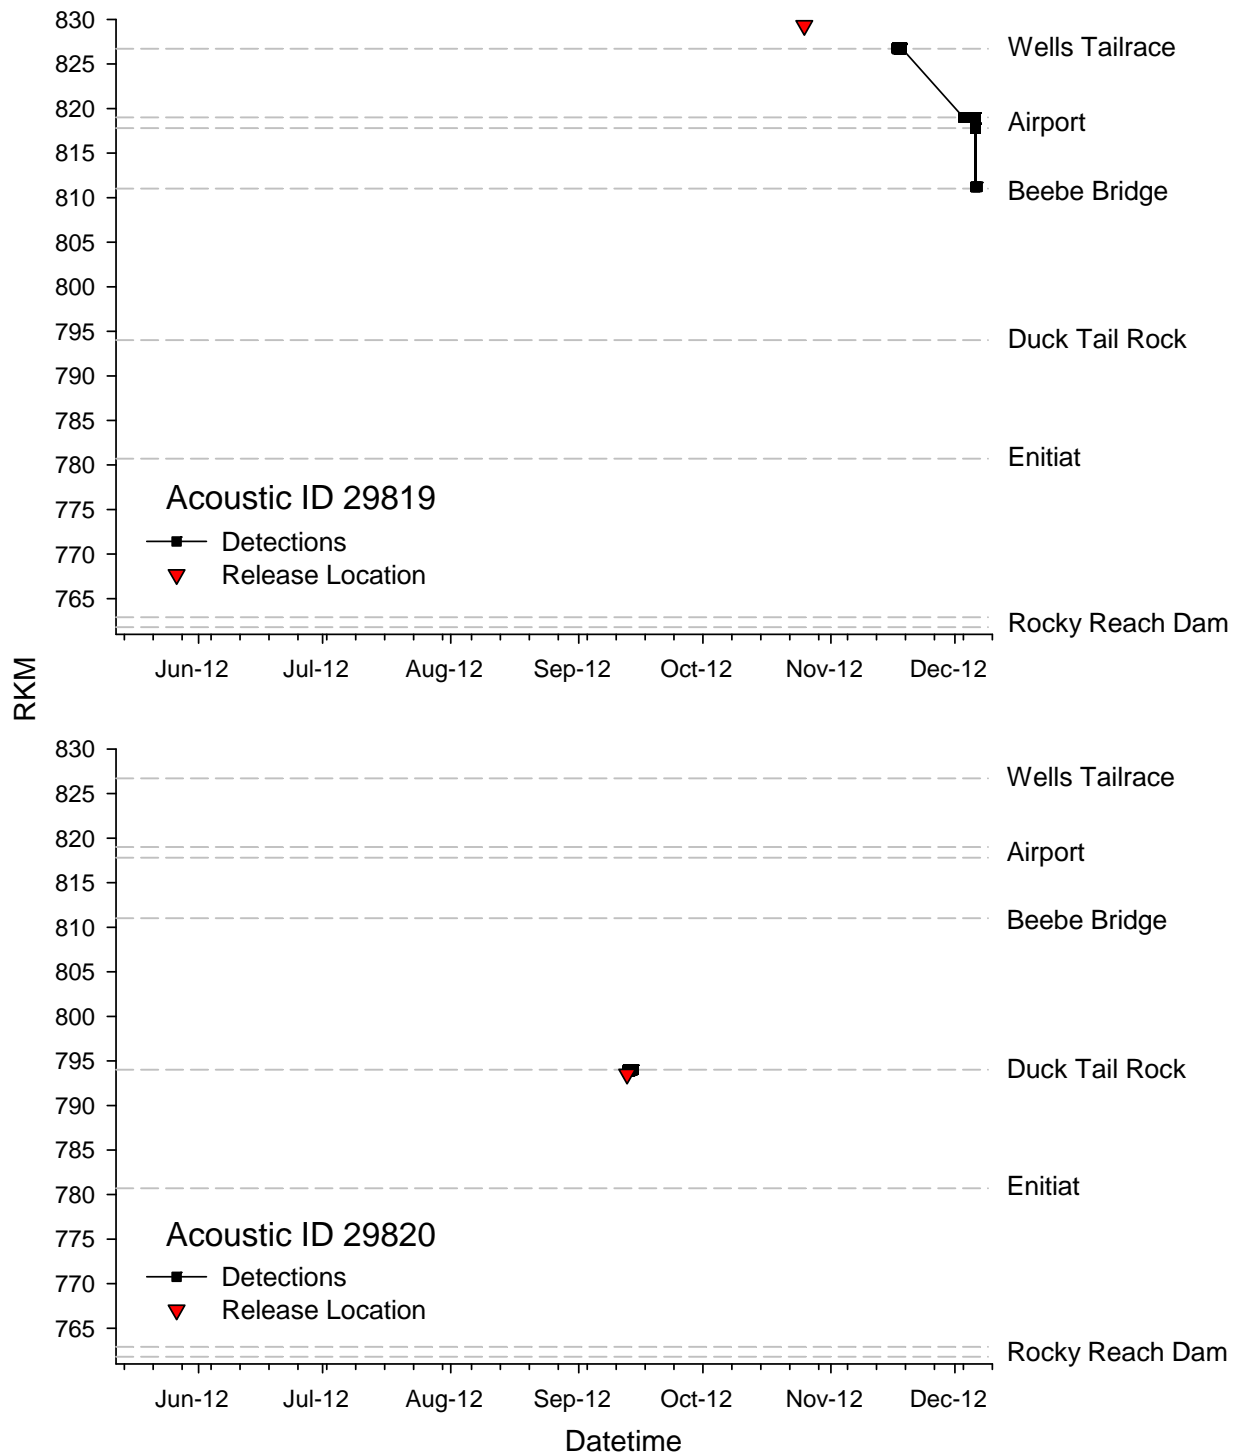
830
825
820
815
810
805
800
795
790
785
780
775
770
765

Wells Tailrace
Airport
Beebe Bridge
Duck Tail Rock
Enitiat
Rocky Reach Dam

Acoustic ID 29819
Detections
Release Location

Jun-12 Jul-12 Aug-12 Sep-12 Oct-12 Nov-12 Dec-12

RKM

830
825
820
815
810
805
800
795
790
785
780
775
770
765

Wells Tailrace
Airport
Beebe Bridge
Duck Tail Rock
Enitiat
Rocky Reach Dam

Acoustic ID 29820
Detections
Release Location

Jun-12 Jul-12 Aug-12 Sep-12 Oct-12 Nov-12 Dec-12

Datetime